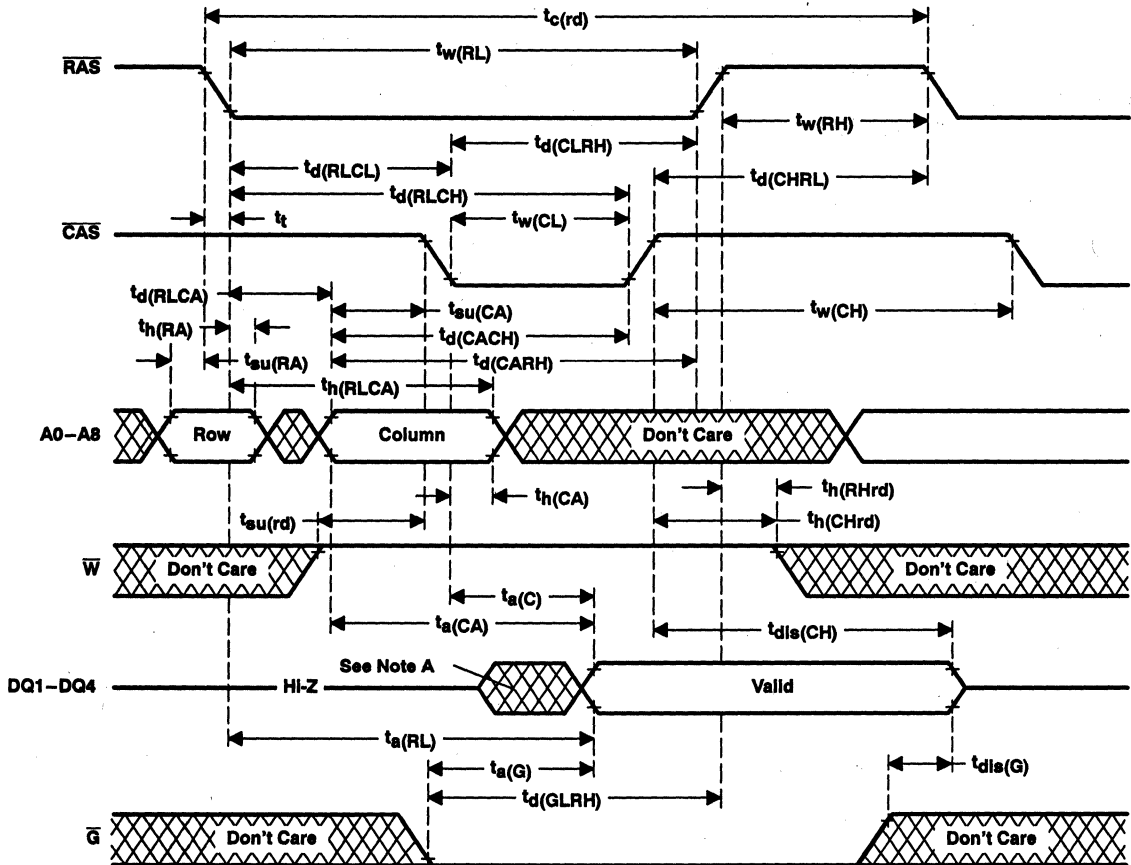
$t_{c(rd)}$

$t_{w(RL)}$

$\overline{RAS}$

$t_{w(RH)}$

$t_{d(CLRH)}$

$t_{d(RLCL)}$

$t_{d(RLCH)}$

$t_{d(CHRL)}$

$t_t$

$t_{w(CL)}$

$\overline{CAS}$

$t_{d(RLCA)}$

$t_{su(CA)}$

$t_{h(RA)}$

$t_{d(CACH)}$

$t_{w(CH)}$

$t_{su(RA)}$

$t_{d(CARH)}$

$t_{h(RLCA)}$

A0–A8 Row Column Don't Care

$t_{h(CA)}$

$t_{h(RHrd)}$

$t_{su(rd)}$

$t_{h(CHrd)}$

$\overline{W}$ Don't Care Don't Care

$t_{a(C)}$

$t_{a(CA)}$

$t_{dis(CH)}$

See Note A

DQ1–DQ4 HI-Z Valid

$t_{a(RL)}$

$t_{a(G)}$

$t_{dis(G)}$

$t_{d(GLRH)}$

$\overline{G}$ Don't Care Don't Care